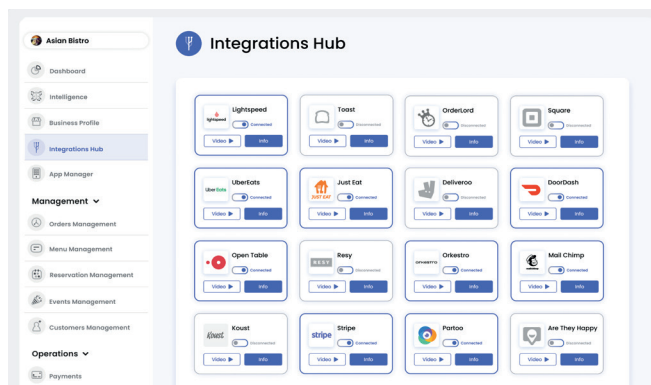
Asian Bistro

Dashboard

Intelligence

Business Profile

Integrations Hub

App Manager

Management

Orders Management

Menu Management

Reservation Management

Events Management

Customers Management

Operations

Payments

Integrations Hub

lightspeed
Lightspeed
Connected
Video
Info

Toast
Disconnected
Video
Info

OrderLord
Disconnected
Video
Info

Square
Connected
Video
Info

UberEats
UberEats
Connected
Video
Info

JUST EAT
Just Eat
Connected
Video
Info

Deliveroo
Disconnected
Video
Info

DoorDash
Connected
Video
Info

Open Table
Connected
Video
Info

RESY
Resy
Disconnected
Video
Info

orkestro
Orkestro
Connected
Video
Info

Mail Chimp
Connected
Video
Info

Koust
Koust
Disconnected
Video
Info

stripe
Stripe
Connected
Video
Info

Partoo
Connected
Video
Info

Are They Happy
Disconnected
Video
Info